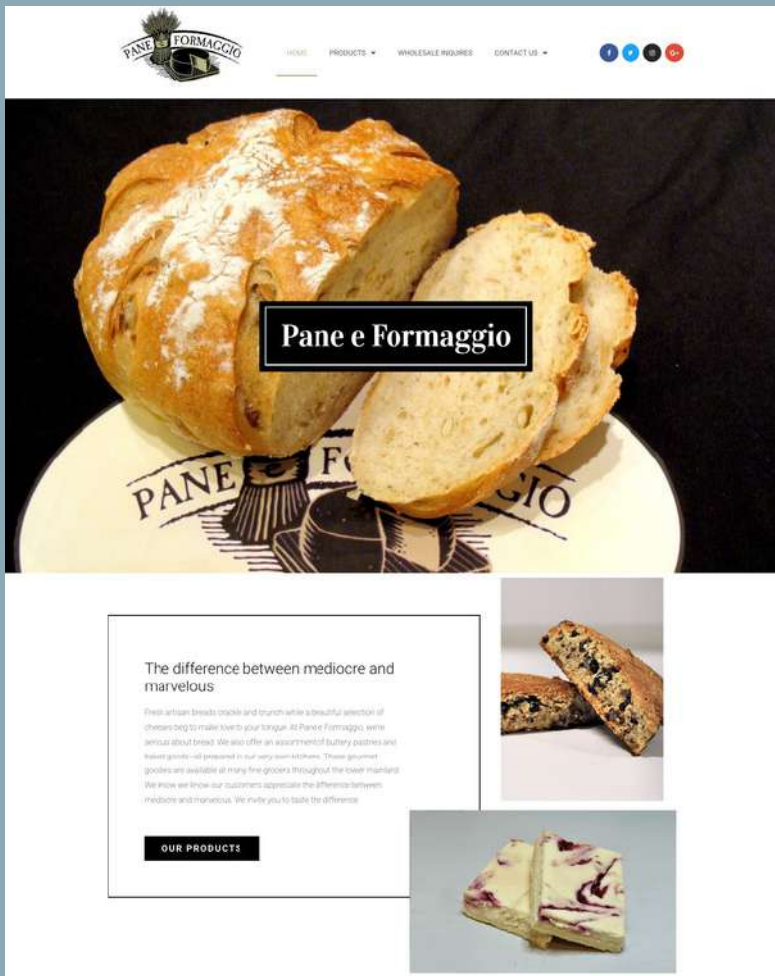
PANE FORMAGGIO

HOME PRODUCTS WHOLESALE INQUIRIES CONTACT US

f t G+

Pane e Formaggio

PANE FORMAGGIO

The difference between mediocre and marvelous

Fresh artisan breads crackle and crunch while a beautiful selection of cheeses beg to make love to your tongue. At Pane e Formaggio, we're serious about bread. We also offer an assortment of buttery pastries and baked goods—all prepared in our very own kitchens. These gourmet goodies are available at many fine grocers throughout the lower mainland. We know we know our customers appreciate the difference between mediocre and marvelous. We invite you to taste the difference.

OUR PRODUCTS